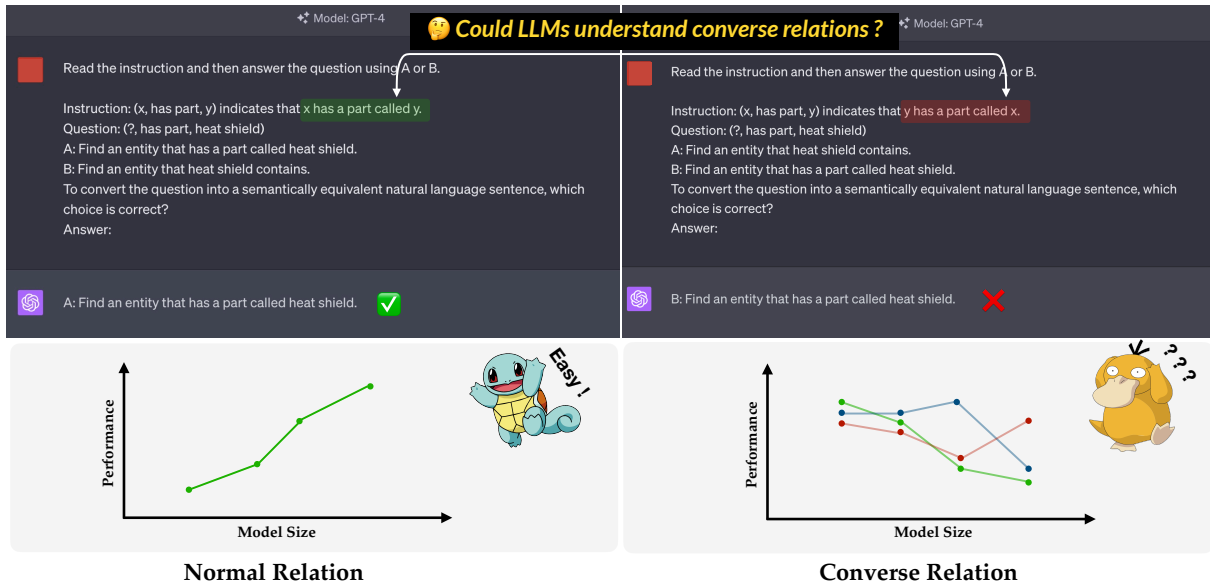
Model: GPT-4

🤔 Could LLMs understand converse relations ?

Model: GPT-4

Read the instruction and then answer the question using A or B.

Instruction: (x, has part, y) indicates that x has a part called y.
Question: (?, has part, heat shield)
A: Find an entity that has a part called heat shield.
B: Find an entity that heat shield contains.
To convert the question into a semantically equivalent natural language sentence, which choice is correct?
Answer:

A: Find an entity that has a part called heat shield. ✅

Read the instruction and then answer the question using A or B.

Instruction: (x, has part, y) indicates that y has a part called x.
Question: (?, has part, heat shield)
A: Find an entity that heat shield contains.
B: Find an entity that has a part called heat shield.
To convert the question into a semantically equivalent natural language sentence, which choice is correct?
Answer:

B: Find an entity that has a part called heat shield. ❌

Easy !

Performance

Model Size

Normal Relation

? ? ?

Performance

Model Size

Converse Relation